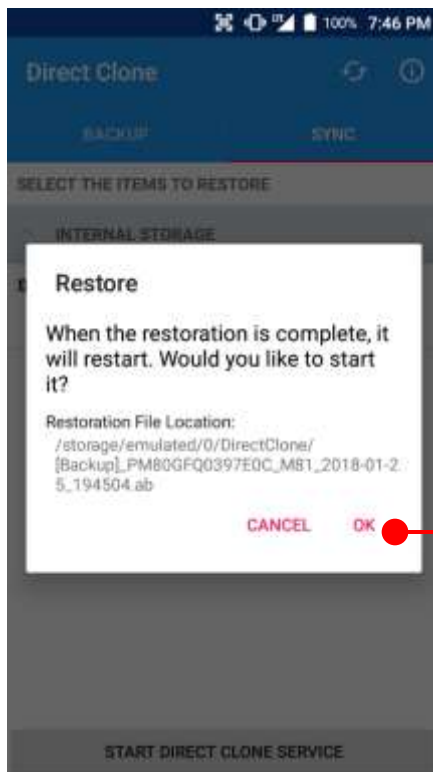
100% 7:46 PM

Direct Clone

BACKUP

SYNC

SELECT THE ITEMS TO RESTORE

INTERNAL STORAGE

Restore

When the restoration is complete, it will restart. Would you like to start it?

Restoration File Location:
/storage/emulated/0/DirectClone/[Backup]_PM80GFQ0397E0C_M81_2018-01-25_194504.ab

CANCEL

OK

START DIRECT CLONE SERVICE